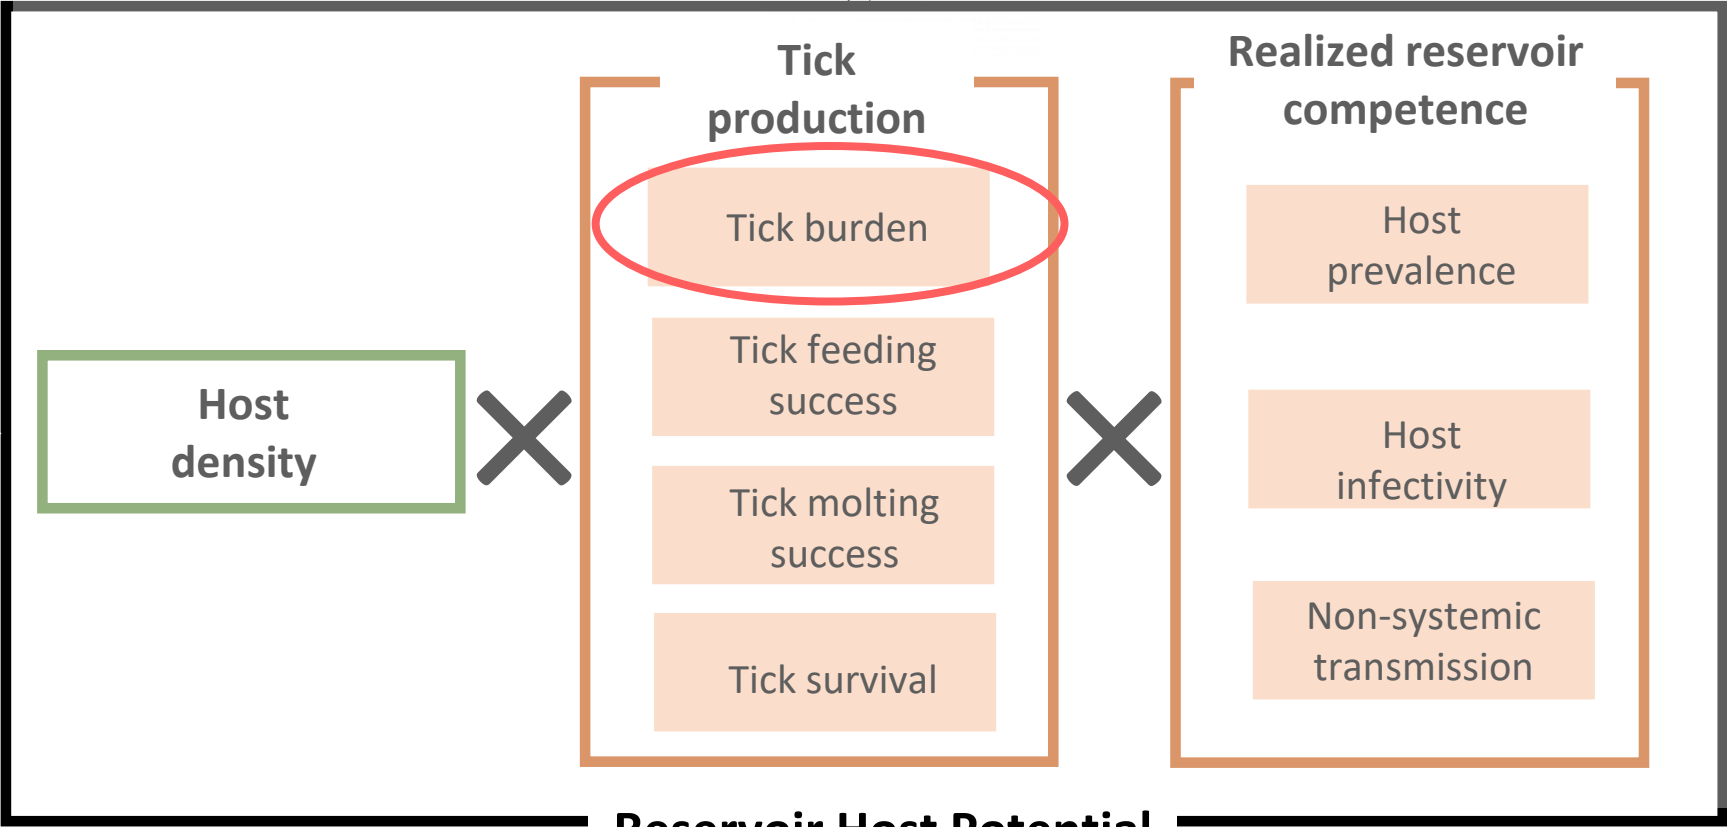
Host density

Tick production

Tick burden

Tick feeding success

Tick molting success

Tick survival

Realized reservoir competence

Host prevalence

Host infectivity

Non-systemic transmission

Reservoir Host Potential